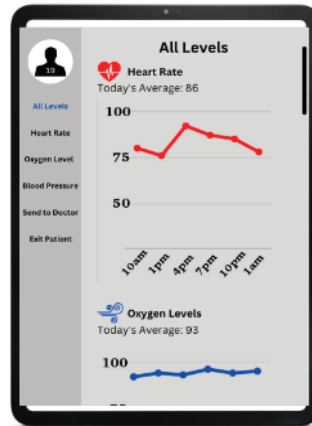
All Levels

Heart Rate

Oxygen Level

Blood Pressure

Send to Doctor

Exit Patient

All Levels

Heart Rate
Today's Average: 86

100
75
50

10am
1pm
4pm
7pm
10pm
1am

Oxygen Levels
Today's Average: 93

100
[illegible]